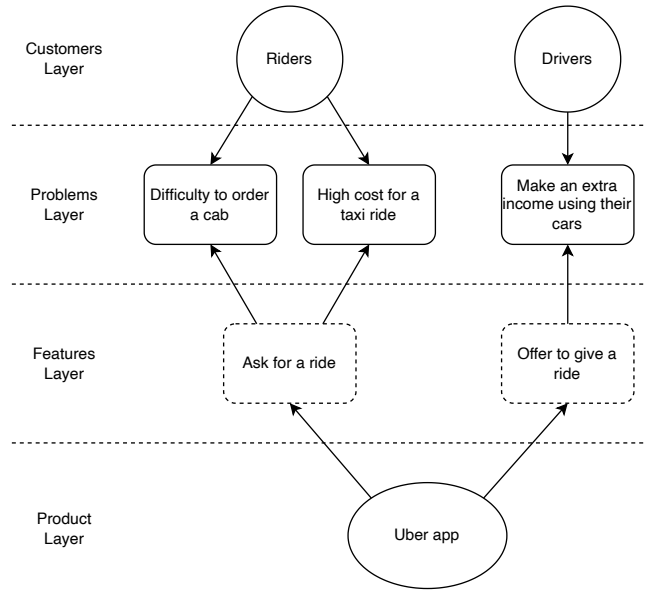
Customers Layer

Riders

Drivers

Problems Layer

Difficulty to order a cab

High cost for a taxi ride

Make an extra income using their cars

Features Layer

Ask for a ride

Offer to give a ride

Product Layer

Uber app